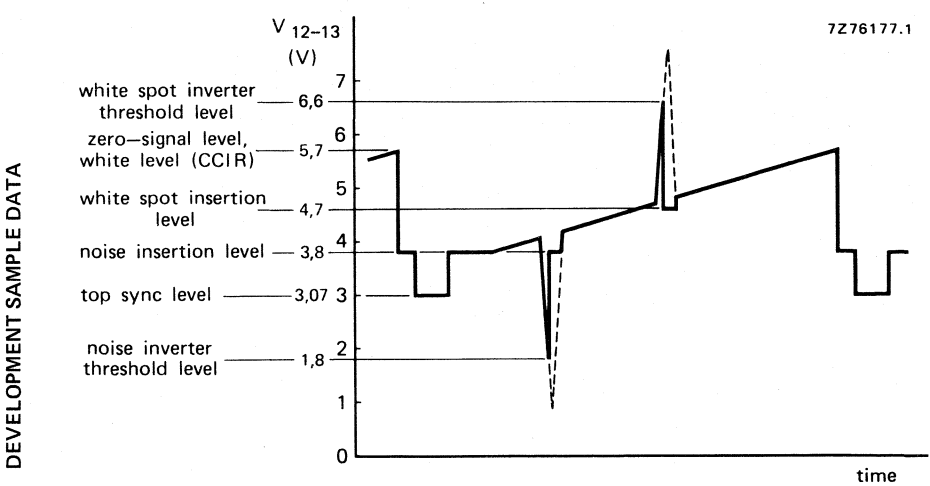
DEVELOPMENT SAMPLE DATA

$V_{12-13}$
(V)

7Z76177.1

white spot inverter threshold level — 6,6
zero–signal level, white level (CCIR) — 5,7
white spot insertion level — 4,7
noise insertion level — 3,8
top sync level — 3,07
noise inverter threshold level — 1,8

7
6
5
4
3
2
1
0

time